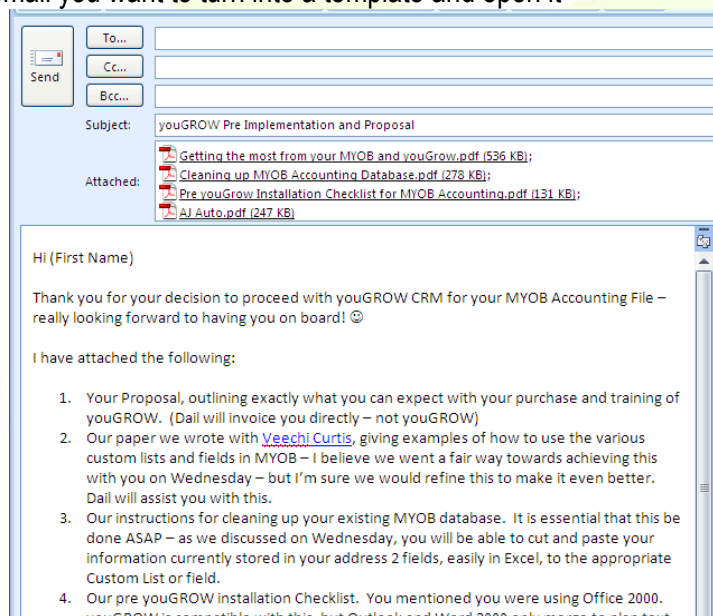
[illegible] you want to turn into a template and open it

Send

To...

Cc...

Bcc...

Subject: youGROW Pre Implementation and Proposal

Attached: Getting the most from your MYOB and youGrow.pdf (536 KB); Cleaning up MYOB Accounting Database.pdf (278 KB); Pre youGrow Installation Checklist for MYOB Accounting.pdf (131 KB); AJ Auto.pdf (247 KB)

Hi (First Name)

Thank you for your decision to proceed with youGROW CRM for your MYOB Accounting File – really looking forward to having you on board! ☺

I have attached the following:

1. Your Proposal, outlining exactly what you can expect with your purchase and training of youGROW. (Dail will invoice you directly – not youGROW)
2. Our paper we wrote with Veechi Curtis, giving examples of how to use the various custom lists and fields in MYOB – I believe we went a fair way towards achieving this with you on Wednesday – but I'm sure we would refine this to make it even better. Dail will assist you with this.
3. Our instructions for cleaning up your existing MYOB database. It is essential that this be done ASAP – as we discussed on Wednesday, you will be able to cut and paste your information currently stored in your address 2 fields, easily in Excel, to the appropriate Custom List or field.
4. Our pre youGROW installation Checklist. You mentioned you were using Office 2000. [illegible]